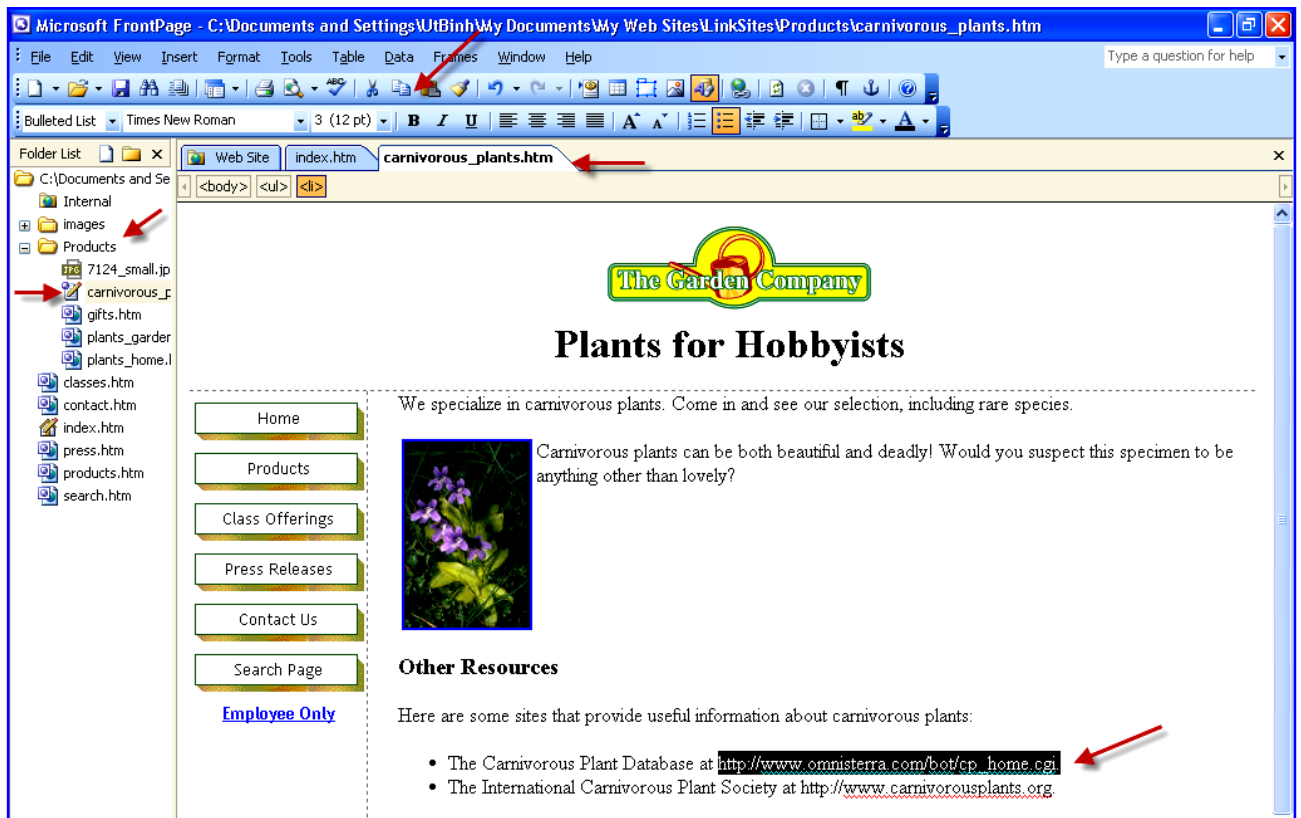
Microsoft FrontPage - C:\Documents and Settings\UtBinh\My Documents\My Web Sites\LinkSites\Products\carnivorous_plants.htm

File Edit View Insert Format Tools Table Data Frames Window Help

Type a question for help

Bulleted List | Times New Roman | 3 (12 pt)

Folder List

C:\Documents and Se
Internal
images
Products
7124_small.jp
carnivorous_p
gifts.htm
plants_garder
plants_home.l
classes.htm
contact.htm
index.htm
press.htm
products.htm
search.htm

Web Site | index.htm | carnivorous_plants.htm

<body> <ul> <li>

The Garden Company

Plants for Hobbyists

Home
Products
Class Offerings
Press Releases
Contact Us
Search Page
Employee Only

We specialize in carnivorous plants. Come in and see our selection, including rare species.

Carnivorous plants can be both beautiful and deadly! Would you suspect this specimen to be anything other than lovely?

Other Resources

Here are some sites that provide useful information about carnivorous plants:

- The Carnivorous Plant Database at http://www.omnisterra.com/bot/cp_home.cgi
- The International Carnivorous Plant Society at http://www.carnivorousplants.org.